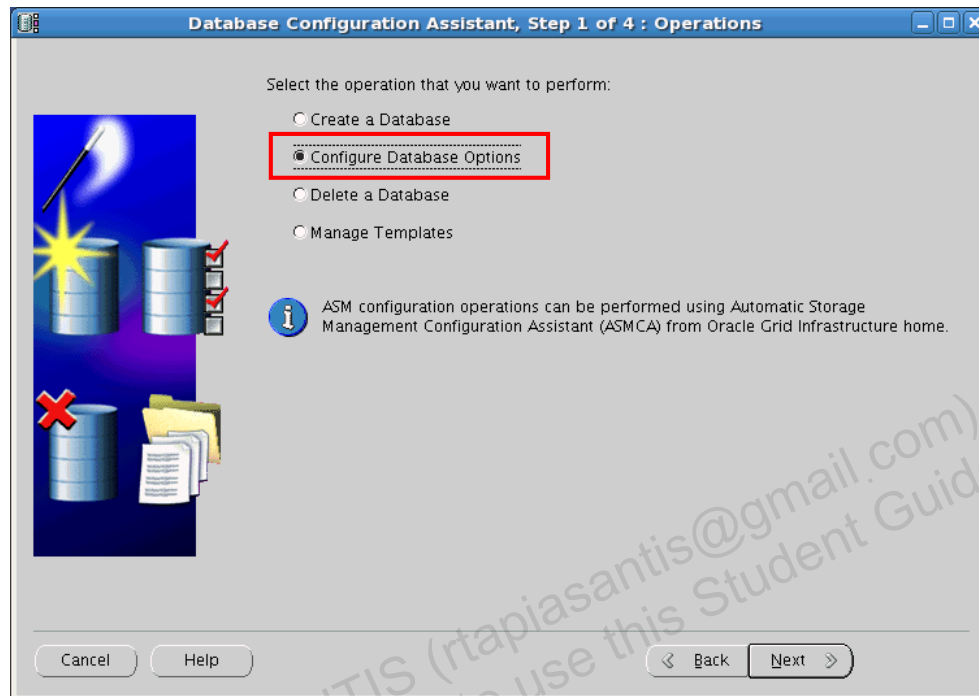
Database Configuration Assistant, Step 1 of 4 : Operations

Select the operation that you want to perform:

Create a Database

Configure Database Options

Delete a Database

Manage Templates

ASM configuration operations can be performed using Automatic Storage Management Configuration Assistant (ASMCA) from Oracle Grid Infrastructure home.

TIS (rtapiasantis@gmail.com) use this Student Guid

Cancel

Help

Back

Next